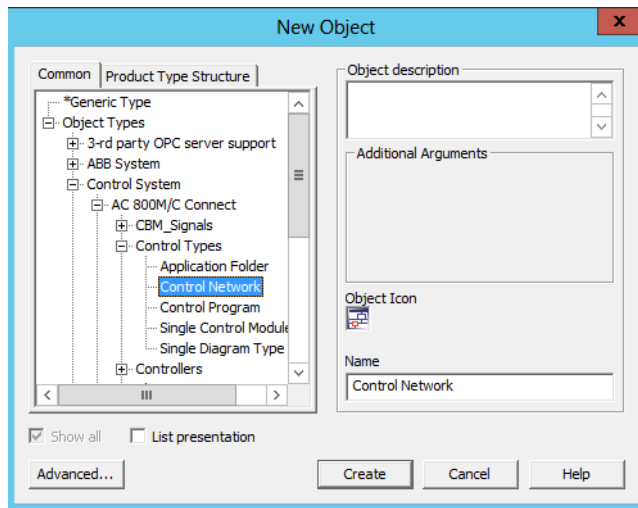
New Object

Common | Product Type Structure

*Generic Type
Object Types
3-rd party OPC server support
ABB System
Control System
AC 800M/C Connect
CBM_Signals
Control Types
Application Folder
Control Network
Control Program
Single Control Module
Single Diagram Type
Controllers

Object description

Additional Arguments

Object Icon

Name
Control Network

Show all
List presentation

Advanced...
Create
Cancel
Help